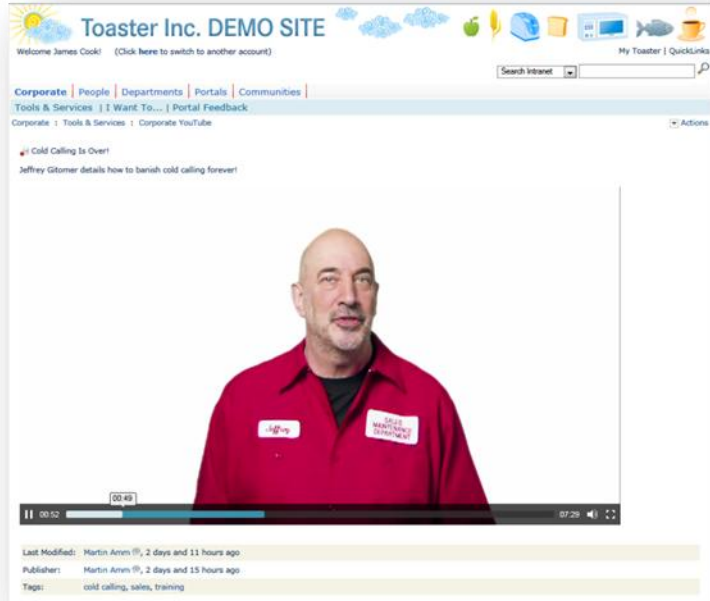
Toaster Inc. DEMO SITE

Welcome James Cook! (Click here to switch to another account)

My Toaster | QuickLinks

Search Intranet

Corporate | People | Departments | Portals | Communities |

Tools & Services | I Want To... | Portal Feedback

Corporate : Tools & Services : Corporate YouTube

Actions

Cold Calling Is Over!

Jeffrey Gitomer details how to banish cold calling forever!

Jeffrey

SALES MAINTENANCE DEPARTMENT

00:49

00:52

07:29

| Last Modified: | Martin Amm, 2 days and 11 hours ago |
|---|---|
| Publisher: | Martin Amm, 2 days and 15 hours ago |
| Tags: | cold calling, sales, training |